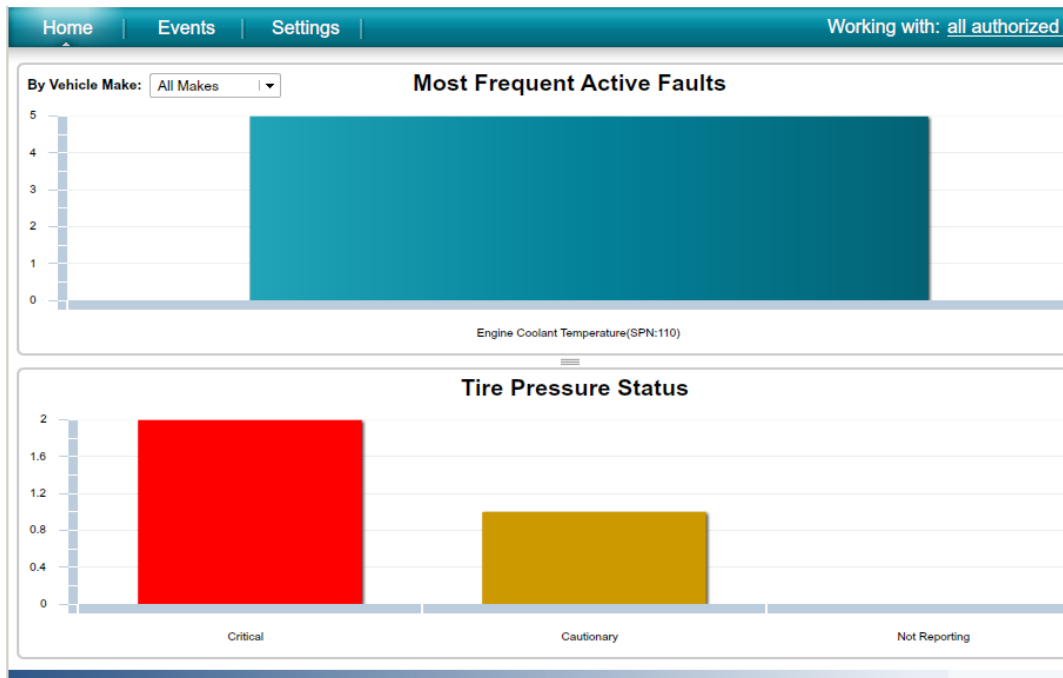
Home | Events | Settings | Working with: all authorized

By Vehicle Make: All Makes

Most Frequent Active Faults

5
4
3
2
1
0

Engine Coolant Temperature(SPN:110)

Tire Pressure Status

2
1.6
1.2
0.8
0.4
0

Critical
Cautionary
Not Reporting